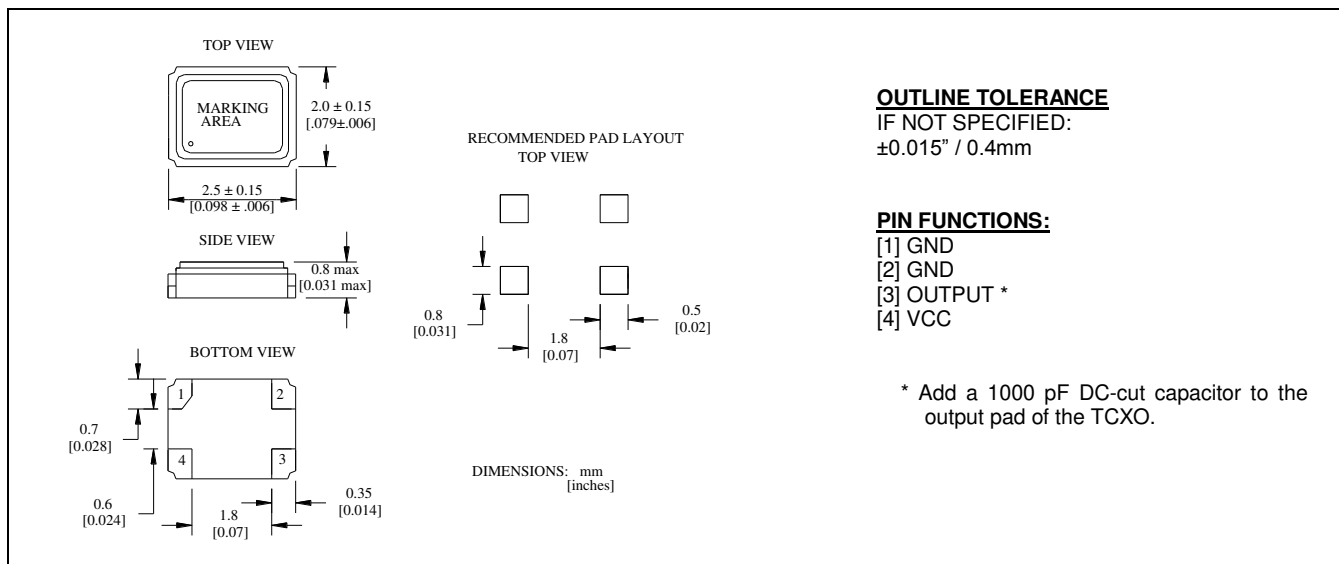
TOP VIEW

MARKING AREA

2.0 ± 0.15
[.079±.006]

2.5 ± 0.15
[0.098 ± .006]

SIDE VIEW

0.8 max
[0.031 max]

BOTTOM VIEW

1
2
4
3

0.7
[0.028]

0.6
[0.024]

1.8
[0.07]

0.35
[0.014]

RECOMMENDED PAD LAYOUT
TOP VIEW

0.8
[0.031]

1.8
[0.07]

0.5
[0.02]

DIMENSIONS: mm
[inches]

**OUTLINE TOLERANCE**
IF NOT SPECIFIED:
±0.015" / 0.4mm

**PIN FUNCTIONS:**
[1] GND
[2] GND
[3] OUTPUT *
[4] VCC

* Add a 1000 pF DC-cut capacitor to the output pad of the TCXO.